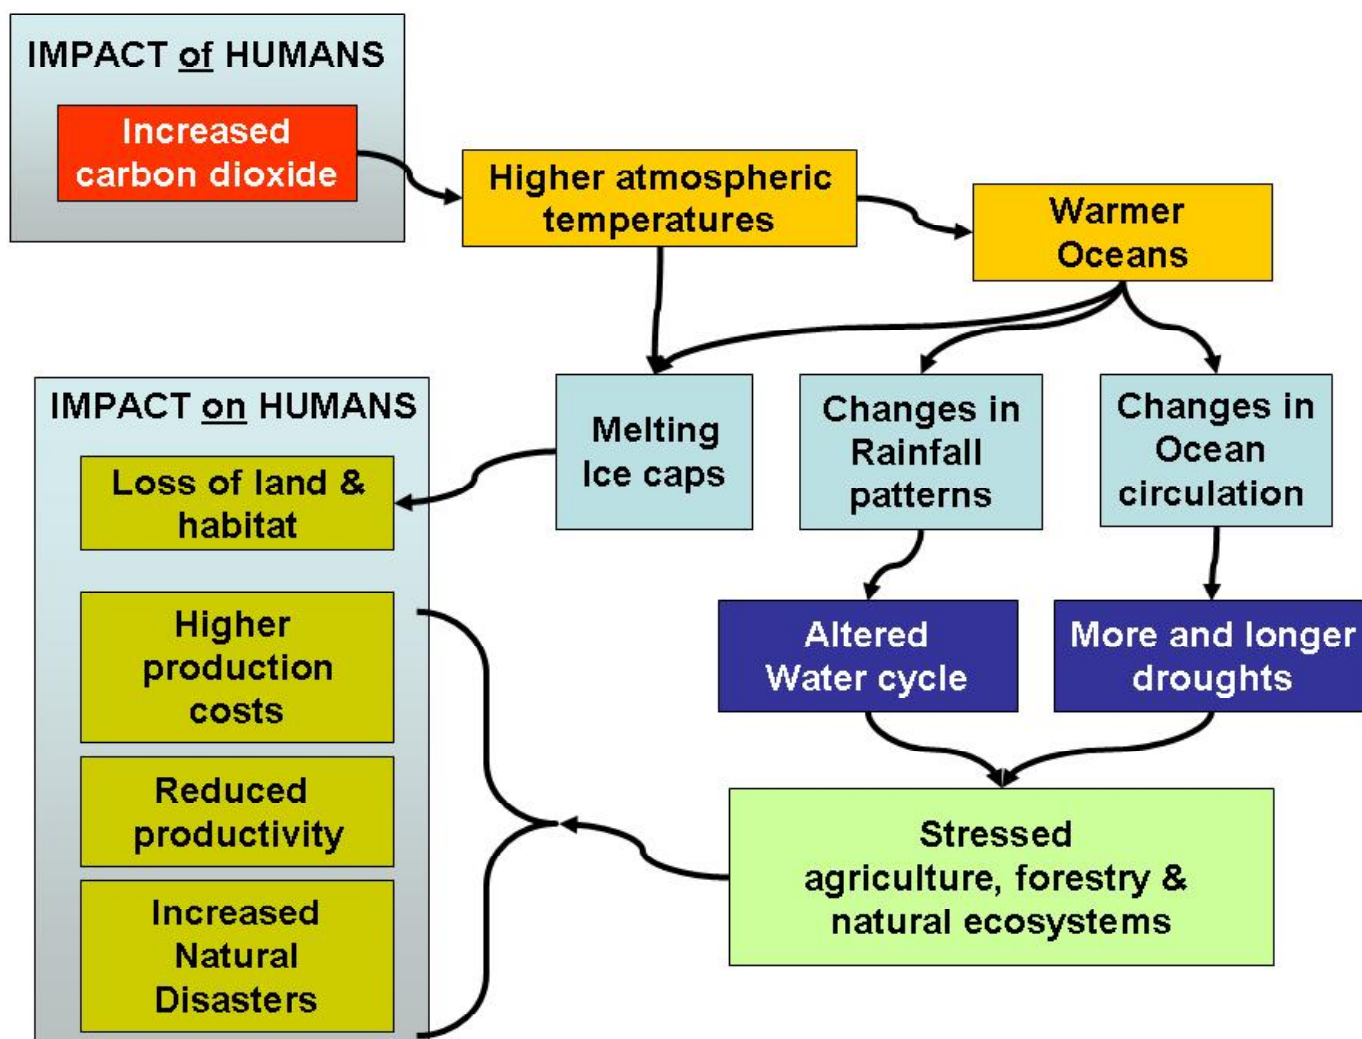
IMPACT of HUMANS

Increased carbon dioxide

Higher atmospheric temperatures

Warmer Oceans

IMPACT on HUMANS

Loss of land & habitat

Higher production costs

Reduced productivity

Increased Natural Disasters

Melting Ice caps

Changes in Rainfall patterns

Changes in Ocean circulation

Altered Water cycle

More and longer droughts

Stressed agriculture, forestry & natural ecosystems